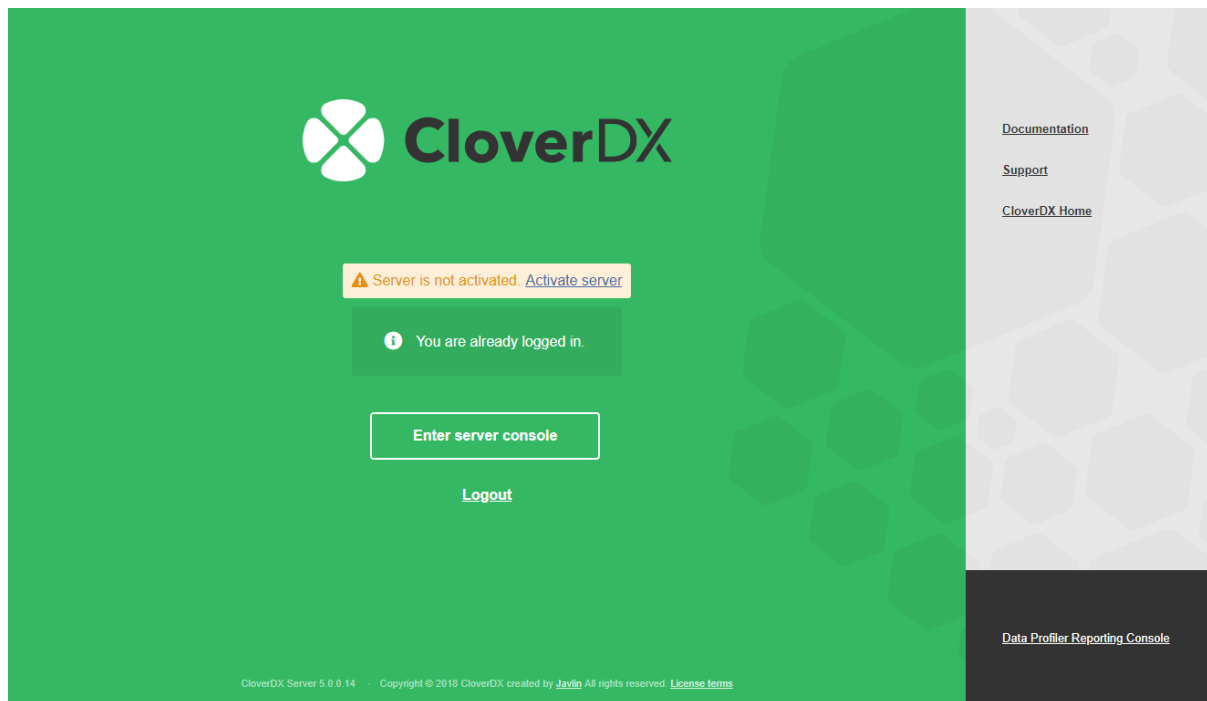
CloverDX

Server is not activated. Activate server

You are already logged in.

Enter server console

Logout

CloverDX Server 5.0.0.14 · Copyright © 2018 CloverDX created by Javlin All rights reserved. License terms

Documentation

Support

CloverDX Home

Data Profiler Reporting Console